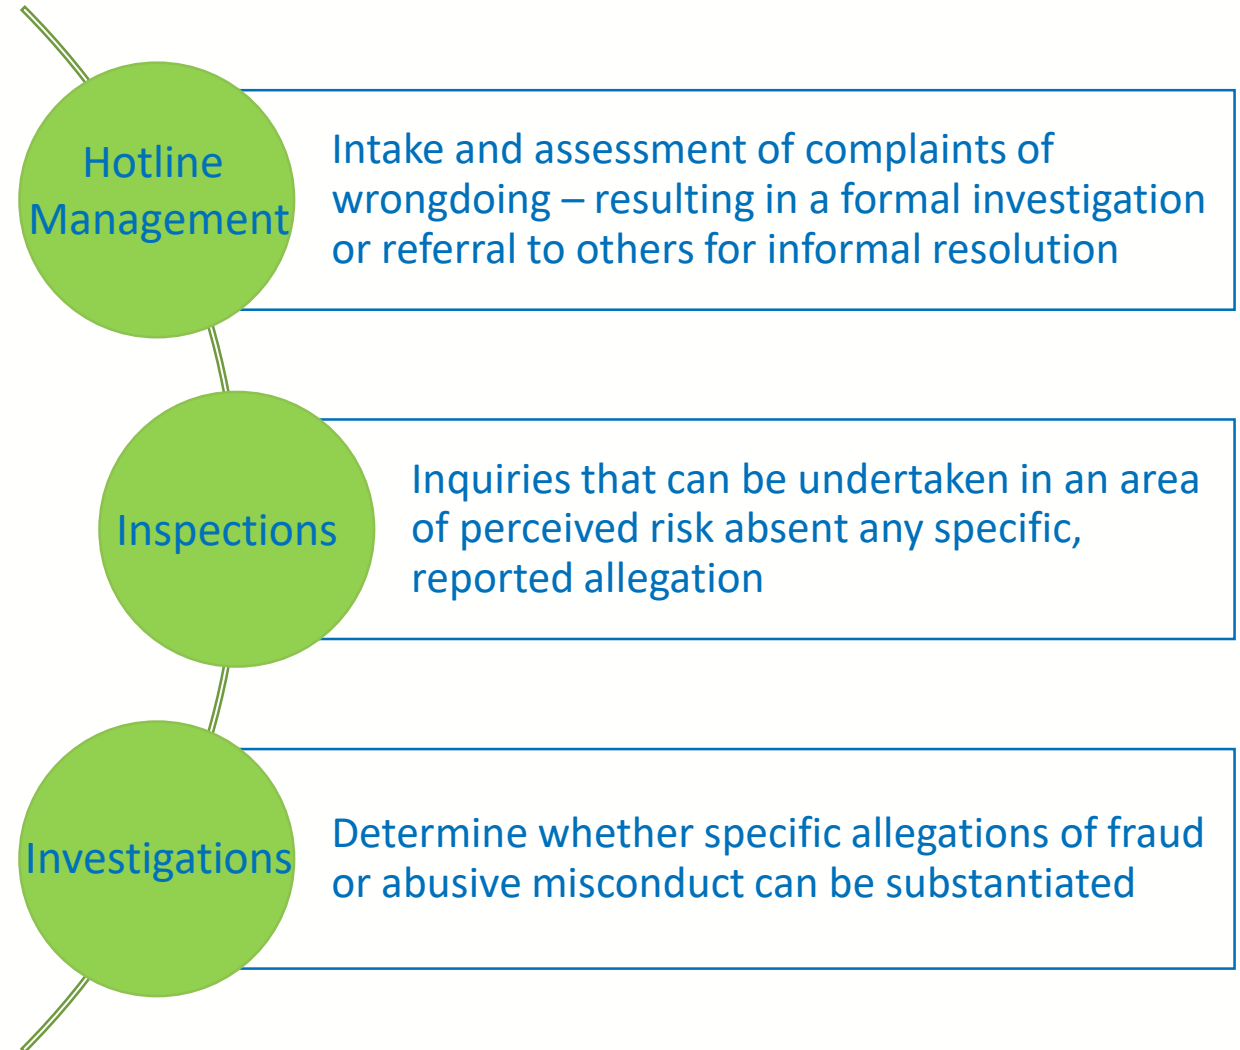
Hotline Management

Intake and assessment of complaints of wrongdoing – resulting in a formal investigation or referral to others for informal resolution

Inspections

Inquiries that can be undertaken in an area of perceived risk absent any specific, reported allegation

Investigations

Determine whether specific allegations of fraud or abusive misconduct can be substantiated